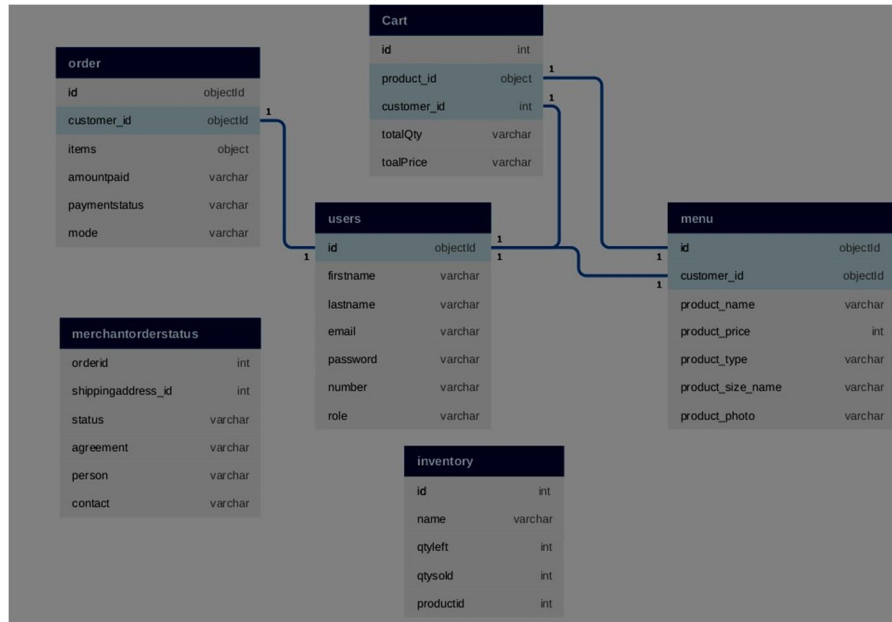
Cart

| id | int |
|---|---|
| product_id | object |
| customer_id | int |
| totalQty | varchar |
| toalPrice | varchar |

order

| id | objectId |
|---|---|
| customer_id | objectId |
| items | object |
| amountpaid | varchar |
| paymentstatus | varchar |
| mode | varchar |

users

| id | objectId |
|---|---|
| firstname | varchar |
| lastname | varchar |
| email | varchar |
| password | varchar |
| number | varchar |
| role | varchar |

menu

| id | objectId |
|---|---|
| customer_id | objectId |
| product_name | varchar |
| product_price | int |
| product_type | varchar |
| product_size_name | varchar |
| product_photo | varchar |

merchantorderstatus

| orderid | int |
|---|---|
| shippingaddress_id | int |
| status | varchar |
| agreement | varchar |
| person | varchar |
| contact | varchar |

inventory

| id | int |
|---|---|
| name | varchar |
| qtyleft | int |
| qtysold | int |
| productid | int |

1 1 1 1 1 1 1 1 1 1